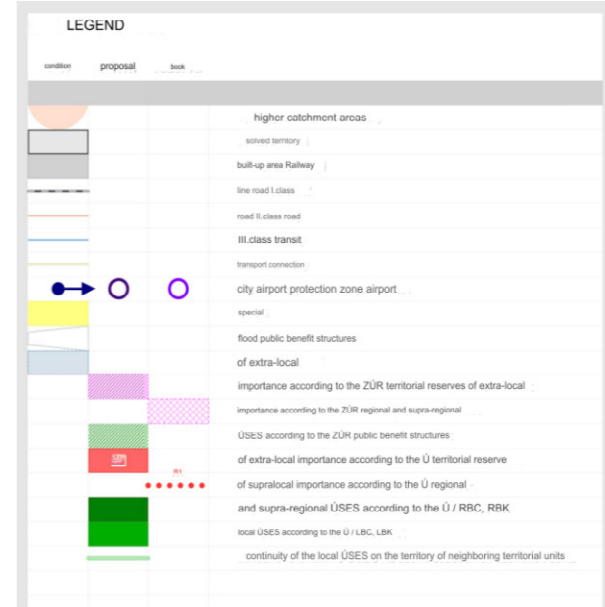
LEGEND

condition proposal book

higher catchment areas

solved territory

built-up area Railway

line road I.class

road II.class road

III.class transit

transport connection

city airport protection zone airport

special

flood public benefit structures

of extra-local

importance according to the ZÚR territorial reserves of extra-local

importance according to the ZÚR regional and supra-regional

ÚSES according to the ZÚR public benefit structures

of extra-local importance according to the Ú territorial reserve

R1

of supralocal importance according to the Ú regional

and supra-regional ÚSES according to the Ú / RBC, RBK

local ÚSES according to the Ú / LBC, LBK

continuity of the local ÚSES on the territory of neighboring territorial units